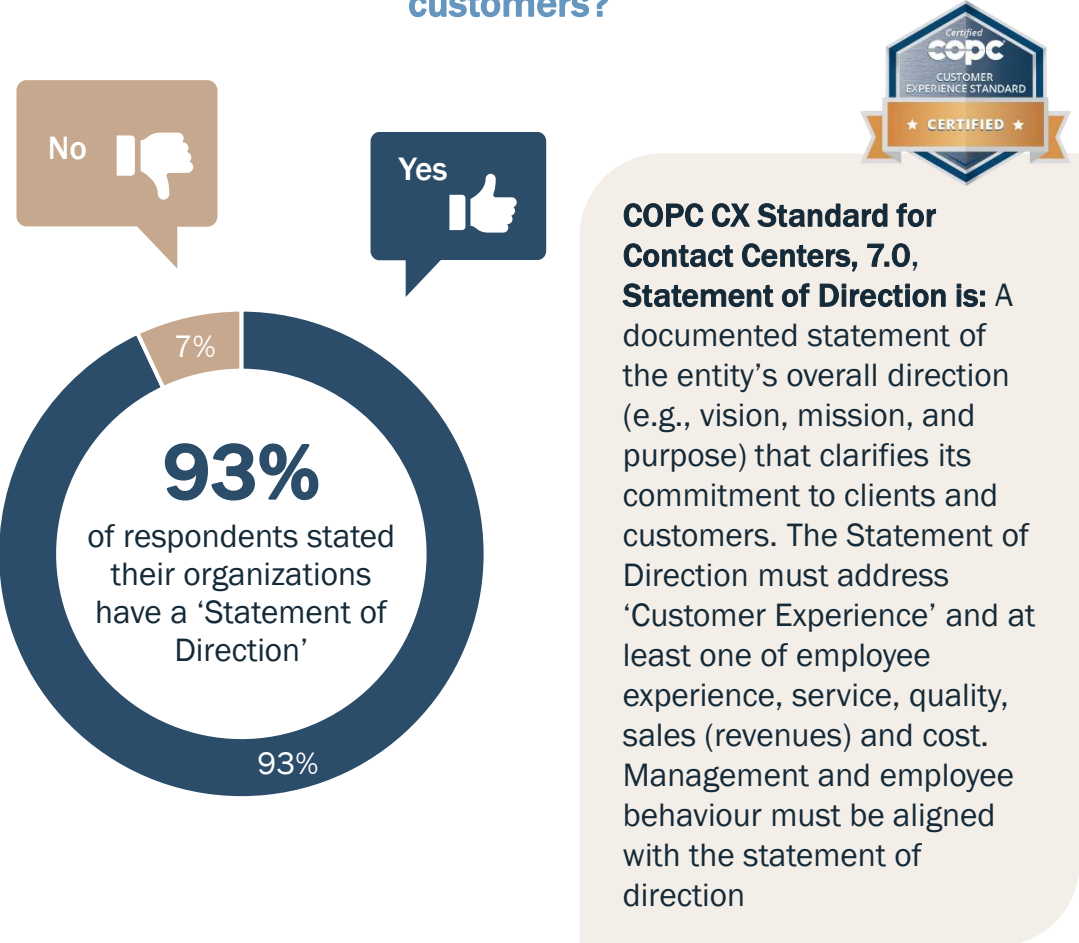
customers?

No

Yes

7%

93%

of respondents stated their organizations have a ‘Statement of Direction’

93%

Certified
COPC
CUSTOMER EXPERIENCE STANDARD
★ CERTIFIED ★

COPC CX Standard for Contact Centers, 7.0, Statement of Direction is: A documented statement of the entity’s overall direction (e.g., vision, mission, and purpose) that clarifies its commitment to clients and customers. The Statement of Direction must address ‘Customer Experience’ and at least one of employee experience, service, quality, sales (revenues) and cost. Management and employee behaviour must be aligned with the statement of direction